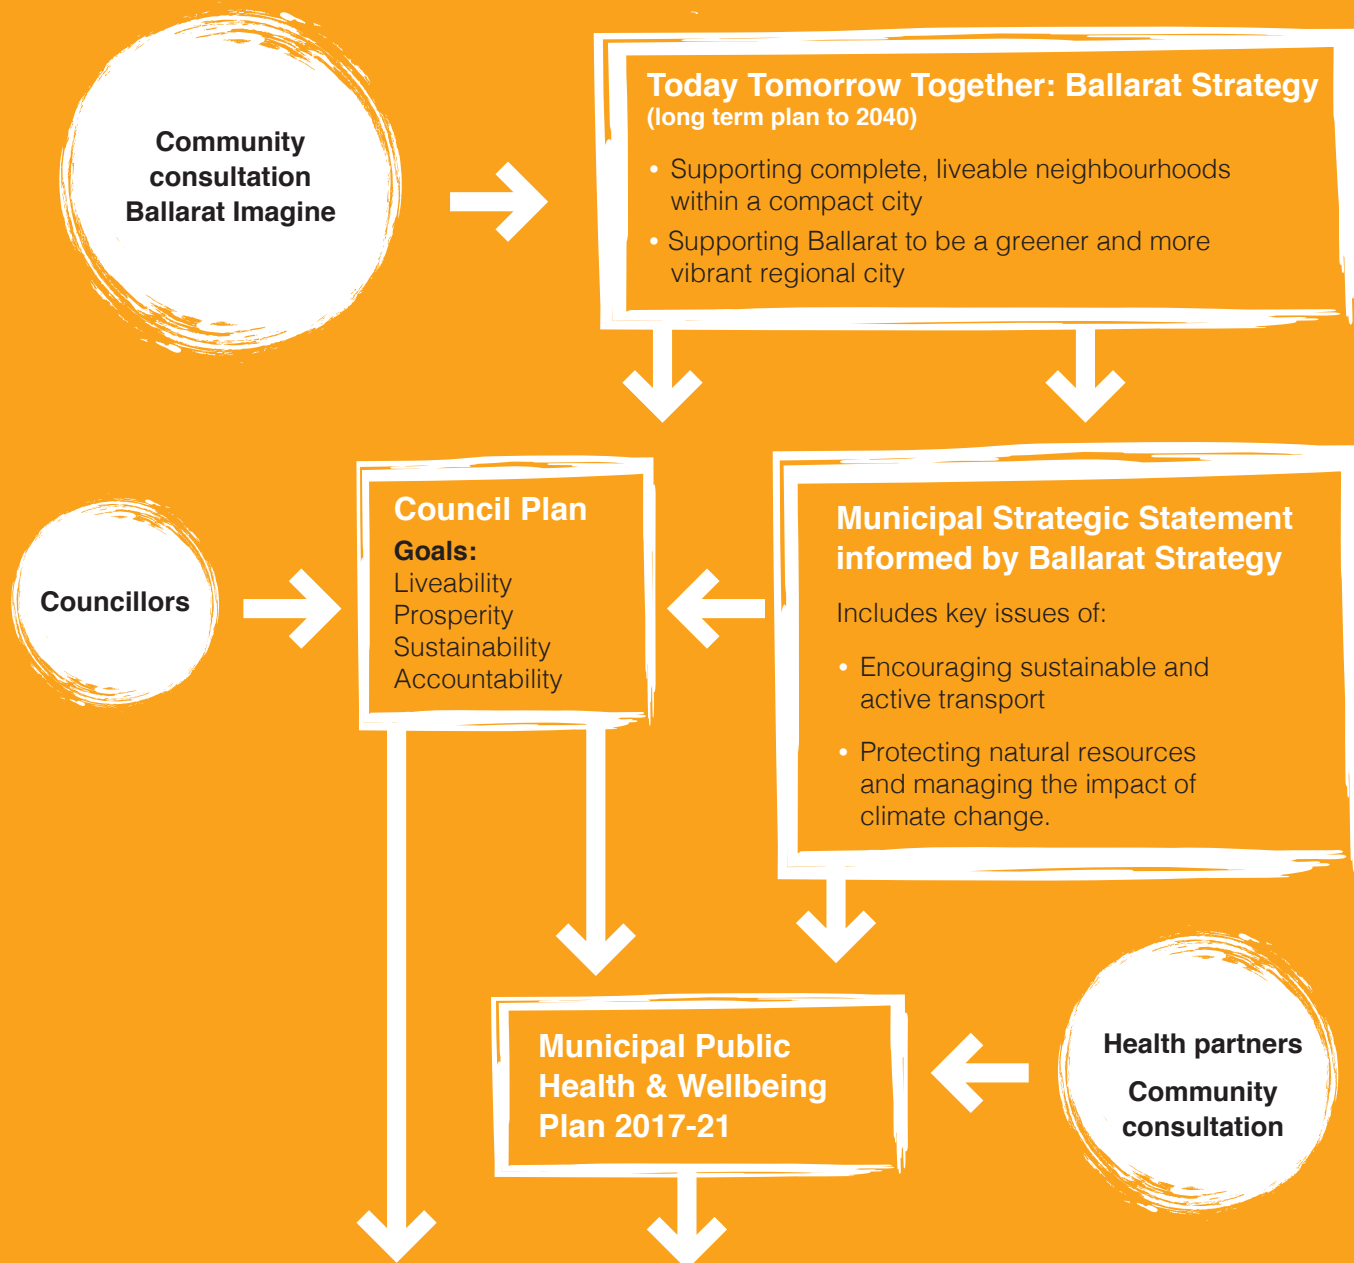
Community consultation Ballarat Imagine

Today Tomorrow Together: Ballarat Strategy
(long term plan to 2040)

• Supporting complete, liveable neighbourhoods within a compact city
• Supporting Ballarat to be a greener and more vibrant regional city

Councillors

Council Plan
Goals:
Liveability
Prosperity
Sustainability
Accountability

Municipal Strategic Statement informed by Ballarat Strategy

Includes key issues of:

• Encouraging sustainable and active transport

• Protecting natural resources and managing the impact of climate change.

Municipal Public Health & Wellbeing Plan 2017-21

Health partners

Community consultation